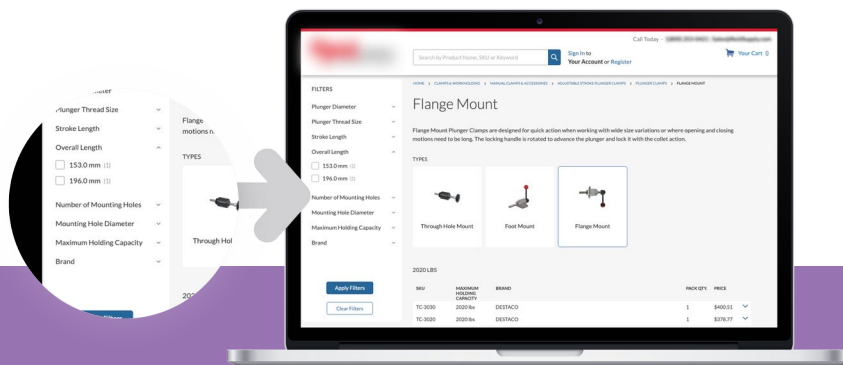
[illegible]meter
Plunger Thread Size
Stroke Length
Overall Length
153.0 mm (1)
196.0 mm (1)
Number of Mounting Holes
Mounting Hole Diameter
Maximum Holding Capacity
Brand

Flange
motions n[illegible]
TYPES
Through Hol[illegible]
202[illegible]

Call Today - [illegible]
Search by Product Name, SKU or Keyword
Sign In to
Your Account or Register
Your Cart 0

HOME > CLAMPS & WORKHOLDING > MANUAL CLAMPS & ACCESSORIES > ADJUSTABLE STROKE PLUNGER CLAMPS > PLUNGER CLAMPS > FLANGE MOUNT

FILTERS
Plunger Diameter
Plunger Thread Size
Stroke Length
Overall Length
153.0 mm (1)
196.0 mm (1)
Number of Mounting Holes
Mounting Hole Diameter
Maximum Holding Capacity
Brand
Apply Filters
Clear Filters

Flange Mount

Flange Mount Plunger Clamps are designed for quick action when working with wide size variations or where opening and closing motions need to be long. The locking handle is rotated to advance the plunger and lock it with the collet action.

TYPES
Through Hole Mount
Foot Mount
Flange Mount

2020 LBS

| SKU | MAXIMUM HOLDING CAPACITY | BRAND | PACK QTY. | PRICE |
|---|---|---|---|---|
| TC-3020 | 2020 lbs | DESTACO | 1 | $400.51 |
| TC-3020 | 2020 lbs | DESTACO | 1 | $378.77 |